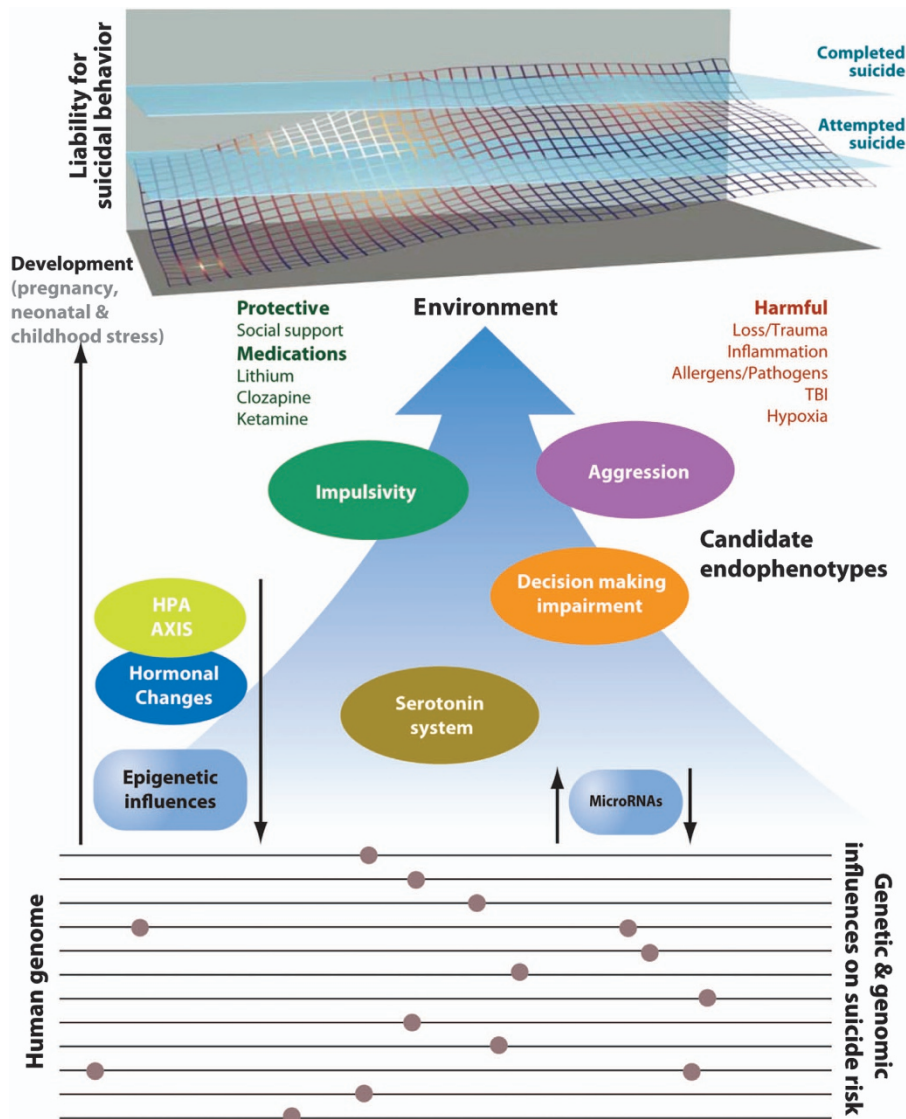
Liability for suicidal behavior

Completed suicide

Attempted suicide

Development (pregnancy, neonatal & childhood stress)

Protective
Social support
Medications
Lithium
Clozapine
Ketamine

Environment

Harmful
Loss/Trauma
Inflammation
Allergens/Pathogens
TBI
Hypoxia

Impulsivity

Aggression

Candidate endophenotypes

Decision making impairment

HPA AXIS

Hormonal Changes

Serotonin system

Epigenetic influences

MicroRNAs

Human genome

Genetic & genomic influences on suicide risk